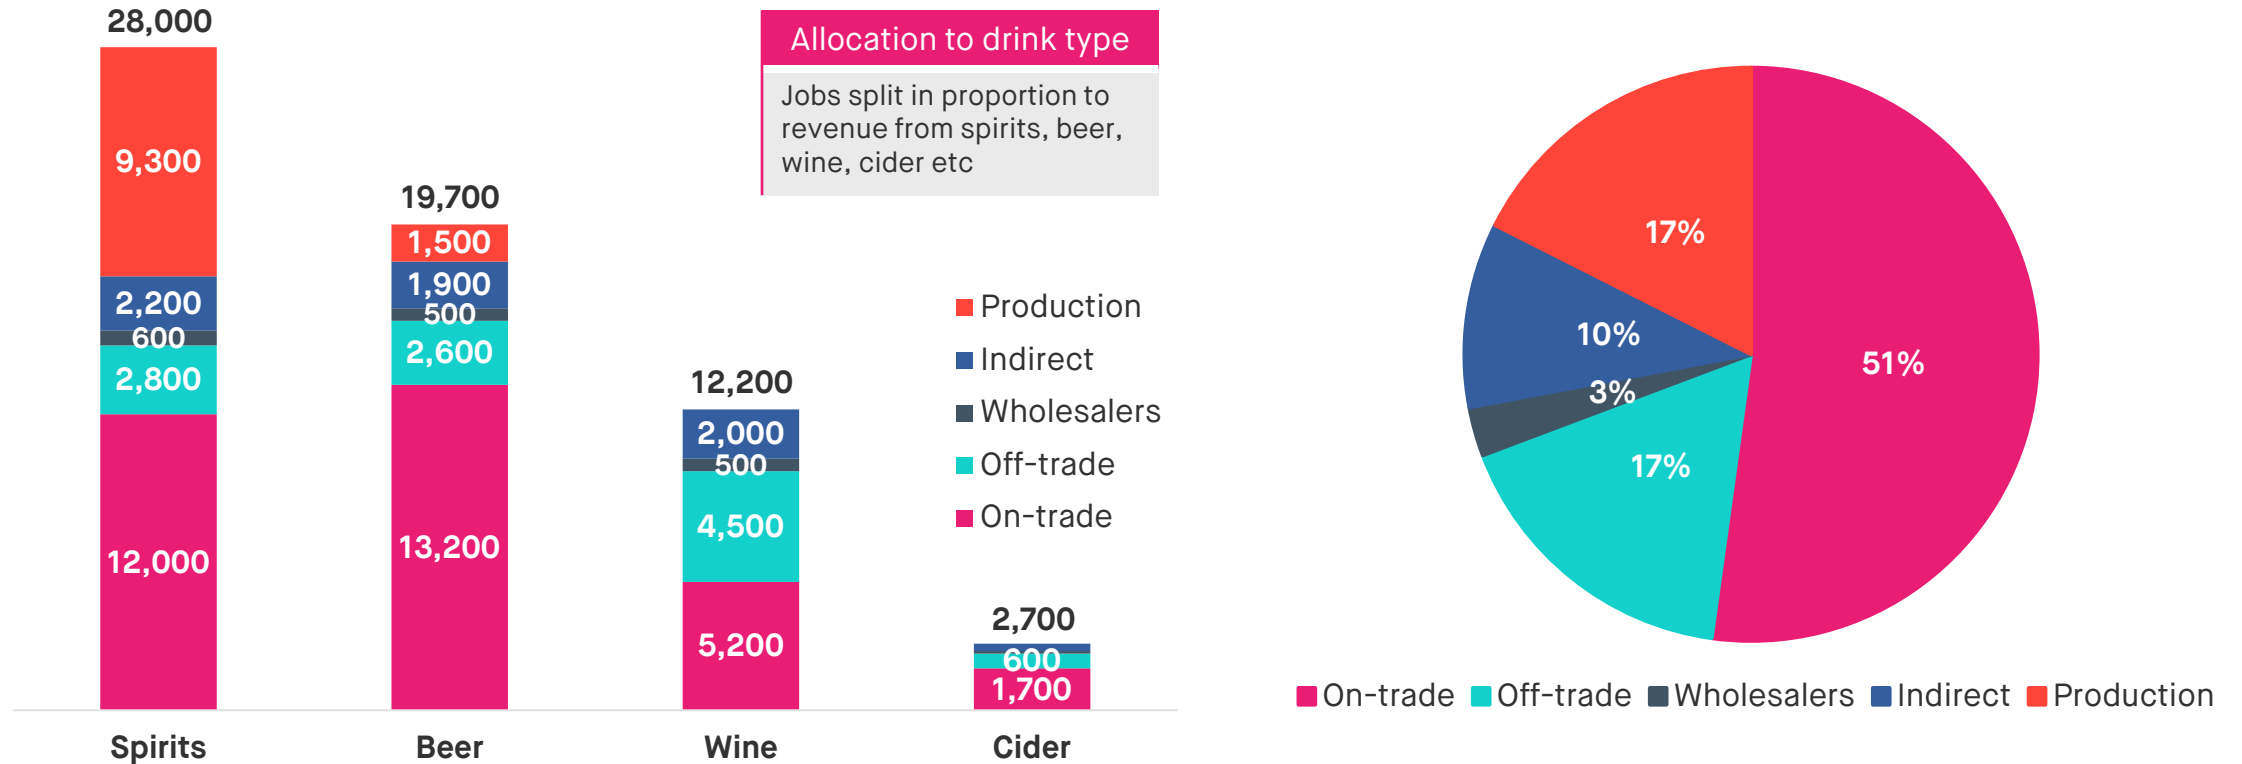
Allocation to drink type

Jobs split in proportion to revenue from spirits, beer, wine, cider etc

28,000
9,300
2,200
600
2,800
12,000

19,700
1,500
1,900
500
2,600
13,200

12,200
2,000
500
4,500
5,200

2,700
600
1,700

Spirits
Beer
Wine
Cider

Production
Indirect
Wholesalers
Off-trade
On-trade

17%
10%
3%
17%
51%

On-trade
Off-trade
Wholesalers
Indirect
Production